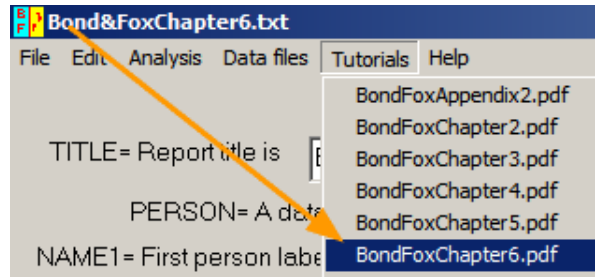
Bond&FoxChapter6.txt

File Edit Analysis Data files Tutorials Help

TITLE= Report title is

PERSON= A data

NAME1= First person labe

BondFoxAppendix2.pdf
BondFoxChapter2.pdf
BondFoxChapter3.pdf
BondFoxChapter4.pdf
BondFoxChapter5.pdf
BondFoxChapter6.pdf